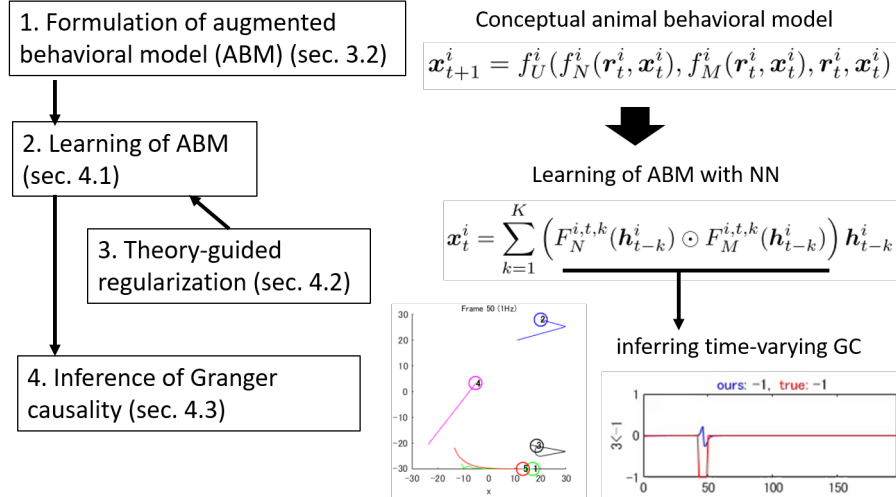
1. Formulation of augmented behavioral model (ABM) (sec. 3.2)

2. Learning of ABM (sec. 4.1)

3. Theory-guided regularization (sec. 4.2)

4. Inference of Granger causality (sec. 4.3)

Conceptual animal behavioral model

$\boldsymbol{x}_{t+1}^i = f_U^i(f_N^i(\boldsymbol{r}_t^i, \boldsymbol{x}_t^i), f_M^i(\boldsymbol{r}_t^i, \boldsymbol{x}_t^i), \boldsymbol{r}_t^i, \boldsymbol{x}_t^i)$

Learning of ABM with NN

$\boldsymbol{x}_t^i = \sum_{k=1}^{K} \left( F_N^{i,t,k}(\boldsymbol{h}_{t-k}^i) \odot F_M^{i,t,k}(\boldsymbol{h}_{t-k}^i) \right) \boldsymbol{h}_{t-k}^i$

Frame 50 (1Hz)

30
20
10
0
−10
−20
−30
−30 −20 −10 0 10 20 30
x

2
4
3
5
1

inferring time-varying GC

ours: −1, true: −1

1
0
−1
3<−1
0 50 100 150